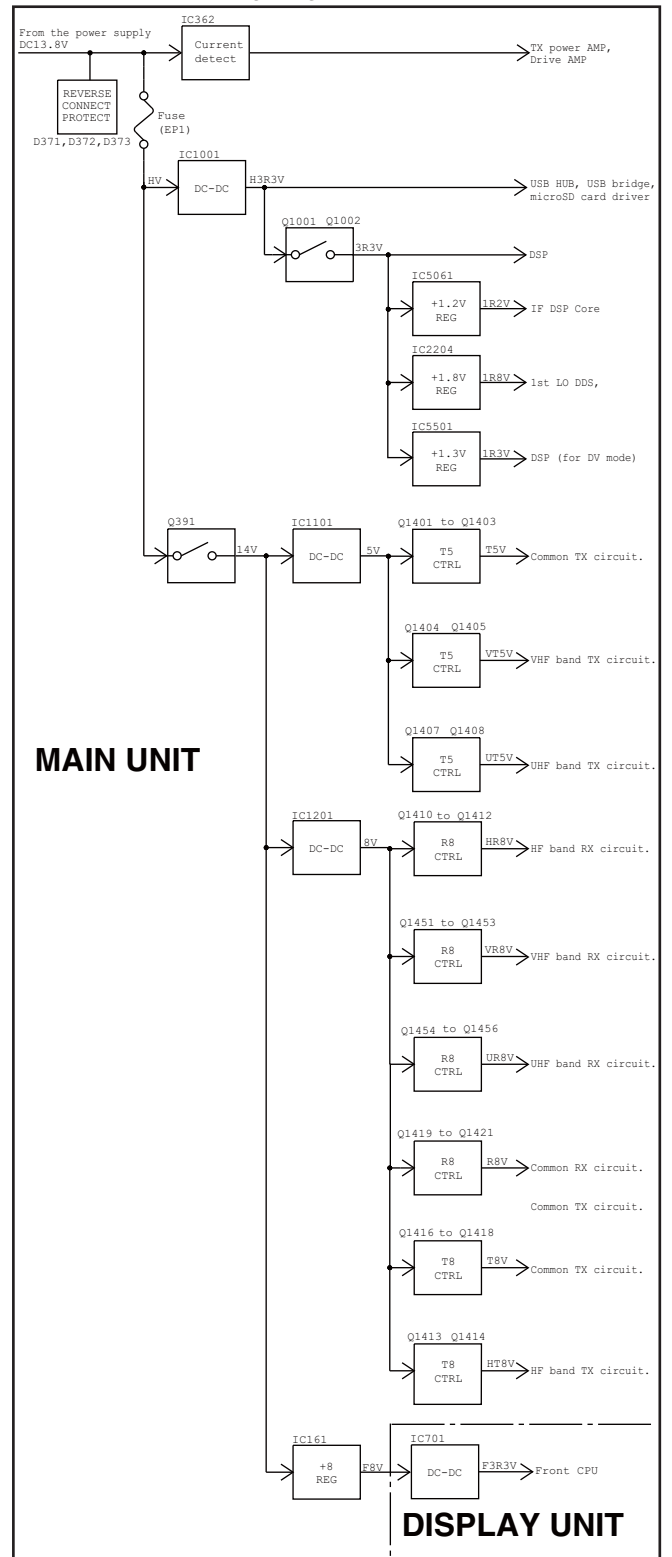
From the power supply
DC13.8V

IC362
Current detect

TX power AMP,
Drive AMP

REVERSE CONNECT PROTECT
D371,D372,D373

Fuse
(EP1)

IC1001
HV
DC-DC
H3R3V
USB HUB, USB bridge,
microSD card driver

Q1001 Q1002
3R3V
DSP

IC5061
+1.2V
REG
1R2V
IF DSP Core

IC2204
+1.8V
REG
1R8V
1st LO DDS,

IC5501
+1.3V
REG
1R3V
DSP (for DV mode)

Q391
14V

IC1101
DC-DC
5V

Q1401 to Q1403
T5
CTRL
T5V
Common TX circuit.

Q1404 Q1405
T5
CTRL
VT5V
VHF band TX circuit.

MAIN UNIT

Q1407 Q1408
T5
CTRL
UT5V
UHF band TX circuit.

IC1201
DC-DC
8V

Q1410 to Q1412
R8
CTRL
HR8V
HF band RX circuit.

Q1451 to Q1453
R8
CTRL
VR8V
VHF band RX circuit.

Q1454 to Q1456
R8
CTRL
UR8V
UHF band RX circuit.

Q1419 to Q1421
R8
CTRL
R8V
Common RX circuit.

Common TX circuit.

Q1416 to Q1418
T8
CTRL
T8V
Common TX circuit.

Q1413 Q1414
T8
CTRL
HT8V
HF band TX circuit.

IC161
+8
REG
F8V

IC701
DC-DC
F3R3V
Front CPU

DISPLAY UNIT